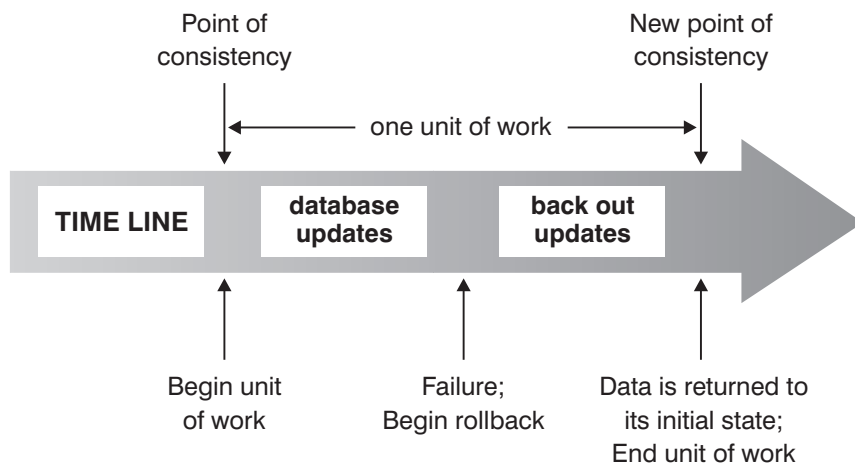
Point of consistency

New point of consistency

one unit of work

TIME LINE

database updates

back out updates

Begin unit of work

Failure; Begin rollback

Data is returned to its initial state; End unit of work